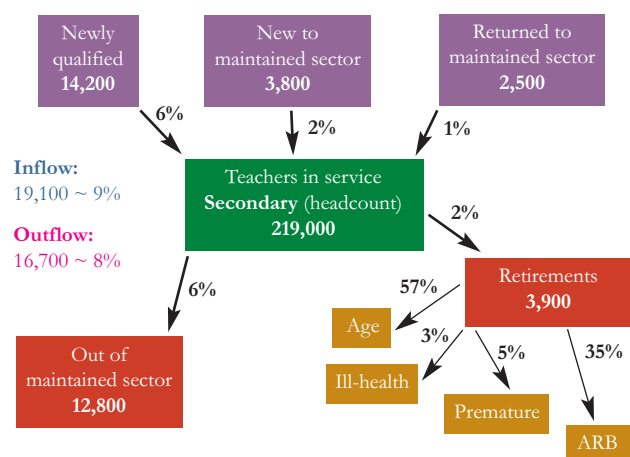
Newly qualified
**14,200**

New to maintained sector
**3,800**

Returned to maintained sector
**2,500**

6%

2%

1%

**Inflow:**
19,100 ~ 9%

**Outflow:**
16,700 ~ 8%

Teachers in service
**Secondary** (headcount)
**219,000**

2%

6%

Retirements
**3,900**

57%

Age

3%

Ill-health

5%

Premature

35%

ARB

Out of maintained sector
**12,800**